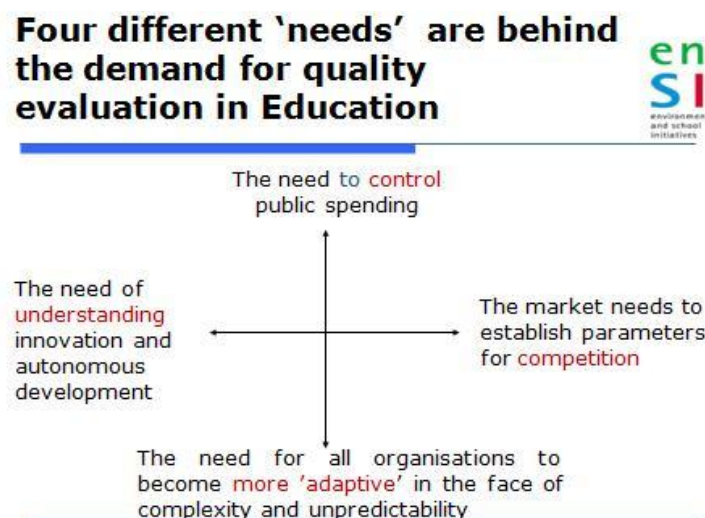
Four different 'needs' are behind the demand for quality evaluation in Education

en
SI
environment and school initiatives

The need to control public spending

The need of understanding innovation and autonomous development

The market needs to establish parameters for competition

The need for all organisations to become more 'adaptive' in the face of complexity and unpredictability